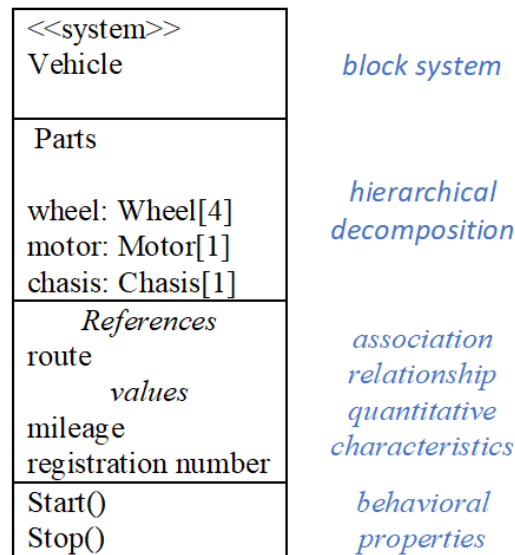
<<system>>
Vehicle

block system

Parts

wheel: Wheel[4]
motor: Motor[1]
chasis: Chasis[1]

hierarchical decomposition

*References*
route
*values*
mileage
registration number

association relationship
quantitative characteristics

Start()
Stop()

behavioral properties